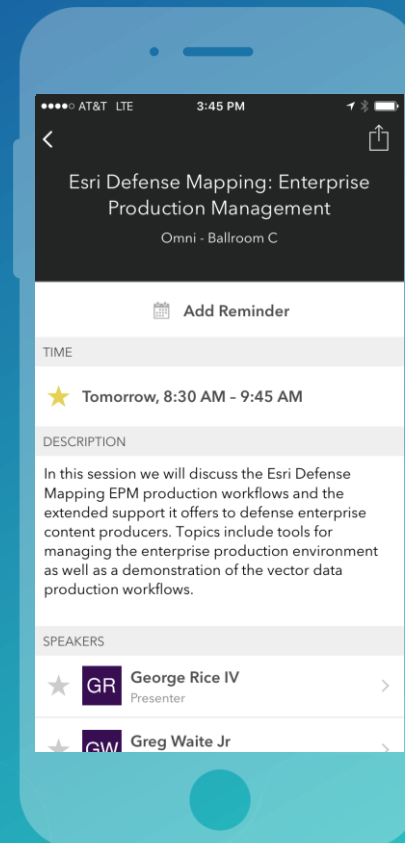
●●●●○ AT&T LTE 3:45 PM

<

Esri Defense Mapping: Enterprise Production Management

Omni - Ballroom C

Add Reminder

TIME

Tomorrow, 8:30 AM – 9:45 AM

DESCRIPTION

In this session we will discuss the Esri Defense Mapping EPM production workflows and the extended support it offers to defense enterprise content producers. Topics include tools for managing the enterprise production environment as well as a demonstration of the vector data production workflows.

SPEAKERS

GR George Rice IV
Presenter

GW Greg Waite Jr